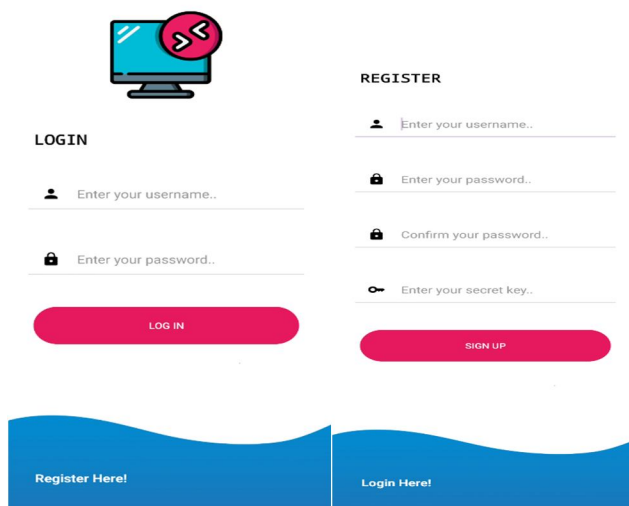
LOGIN

Enter your username..

Enter your password..

LOG IN

Register Here!

REGISTER

Enter your username..

Enter your password..

Confirm your password..

Enter your secret key..

SIGN UP

Login Here!